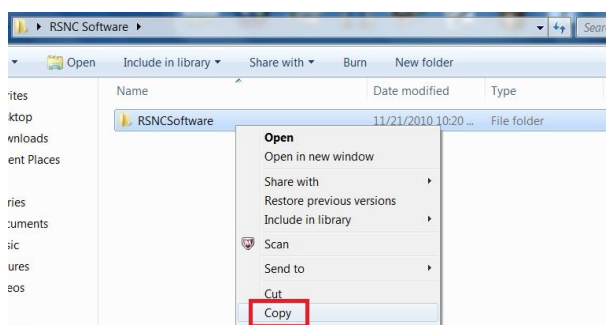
▸ RSNC Software ▸

Sear

Open

Include in library ▾

Share with ▾

Burn

New folder

rites
ktop
wnloads
ent Places

ries
cuments
sic
ures
eos

| Name | Date modified | Type |
|---|---|---|
| RSNCSoftware | 11/21/2010 10:20 ... | File folder |

Open
Open in new window
Share with
Restore previous versions
Include in library
Scan
Send to
Cut
Copy